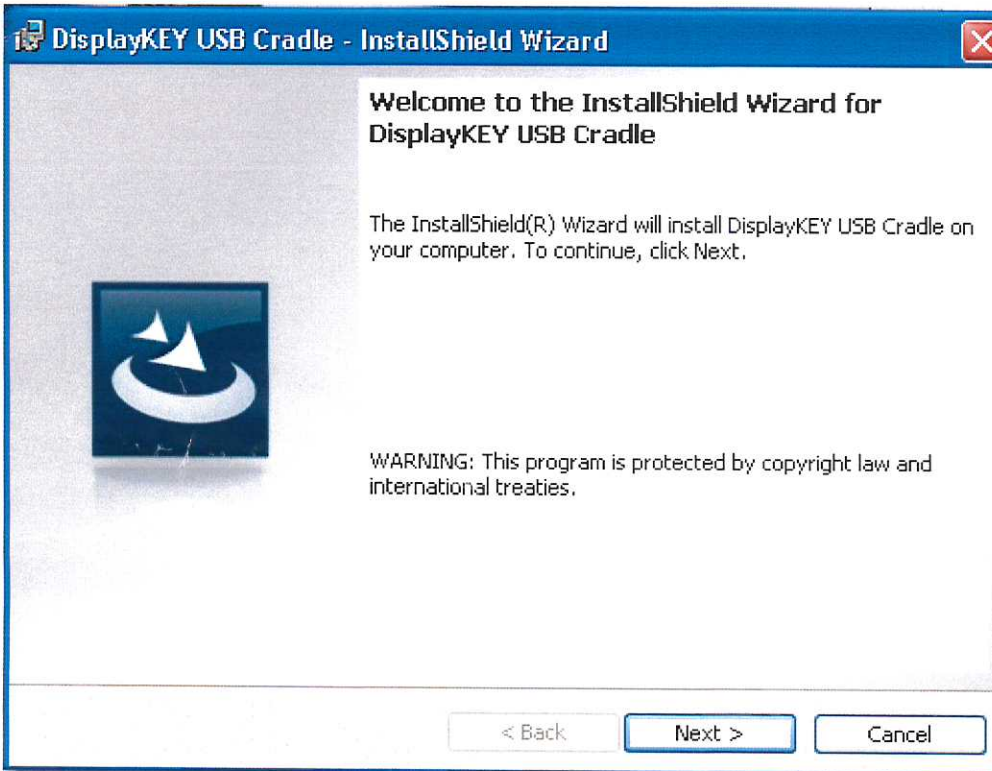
DisplayKEY USB Cradle - InstallShield Wizard

Welcome to the InstallShield Wizard for DisplayKEY USB Cradle

The InstallShield(R) Wizard will install DisplayKEY USB Cradle on your computer. To continue, click Next.

WARNING: This program is protected by copyright law and international treaties.

< Back
Next >
Cancel